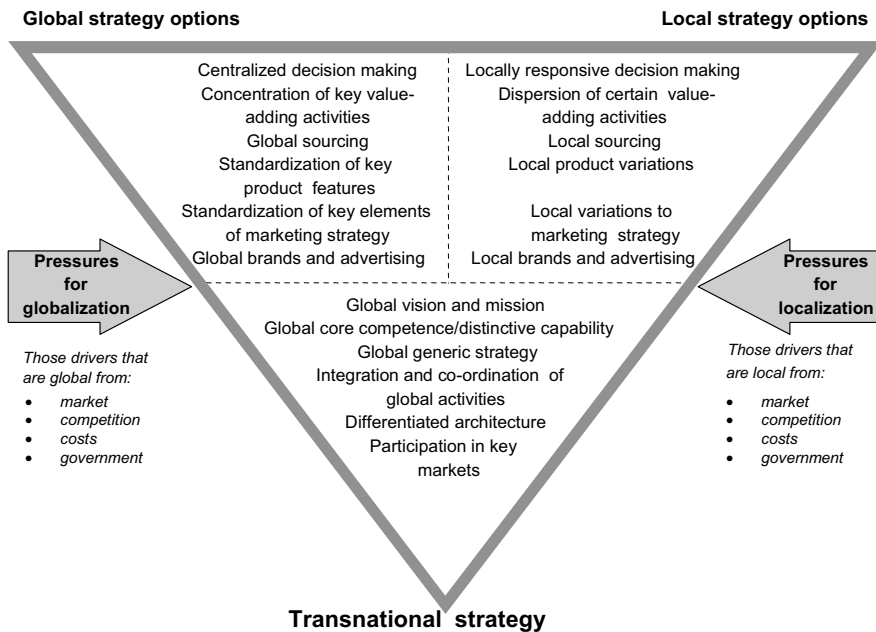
Global strategy options

Local strategy options

Centralized decision making
Concentration of key value-adding activities
Global sourcing
Standardization of key product features
Standardization of key elements of marketing strategy
Global brands and advertising

Locally responsive decision making
Dispersion of certain value-adding activities
Local sourcing
Local product variations

Local variations to marketing strategy
Local brands and advertising

Pressures for globalization

Those drivers that are global from:
- market
- competition
- costs
- government

Global vision and mission
Global core competence/distinctive capability
Global generic strategy
Integration and co-ordination of global activities
Differentiated architecture
Participation in key markets

Pressures for localization

Those drivers that are local from:
- market
- competition
- costs
- government

Transnational strategy